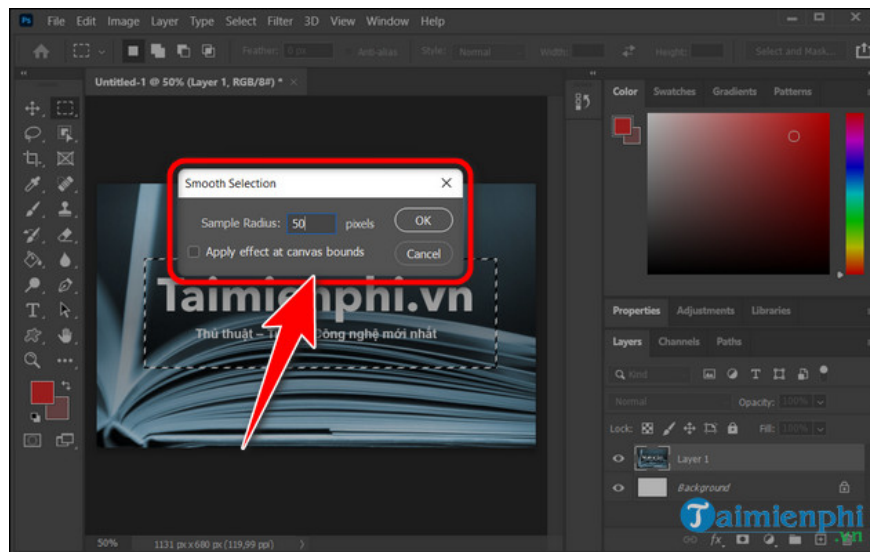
Ps File Edit Image Layer Type Select Filter 3D View Window Help

Feather: 0 px Anti-alias Style: Normal Width: Height: Select and Mask...

Untitled-1 @ 50% (Layer 1, RGB/8#) * ×

Smooth Selection ×

Sample Radius: 50 pixels OK

Apply effect at canvas bounds Cancel

Taimienphi.vn

Thủ thuật – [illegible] Công nghệ mới nhất

Color Swatches Gradients Patterns

Properties Adjustments Libraries

Layers Channels Paths

Kind

Normal Opacity: 100%

Lock: Fill: 100%

Layer 1

Background

50% 1131 px x 680 px (119,99 ppi)

Taimienphi .vn